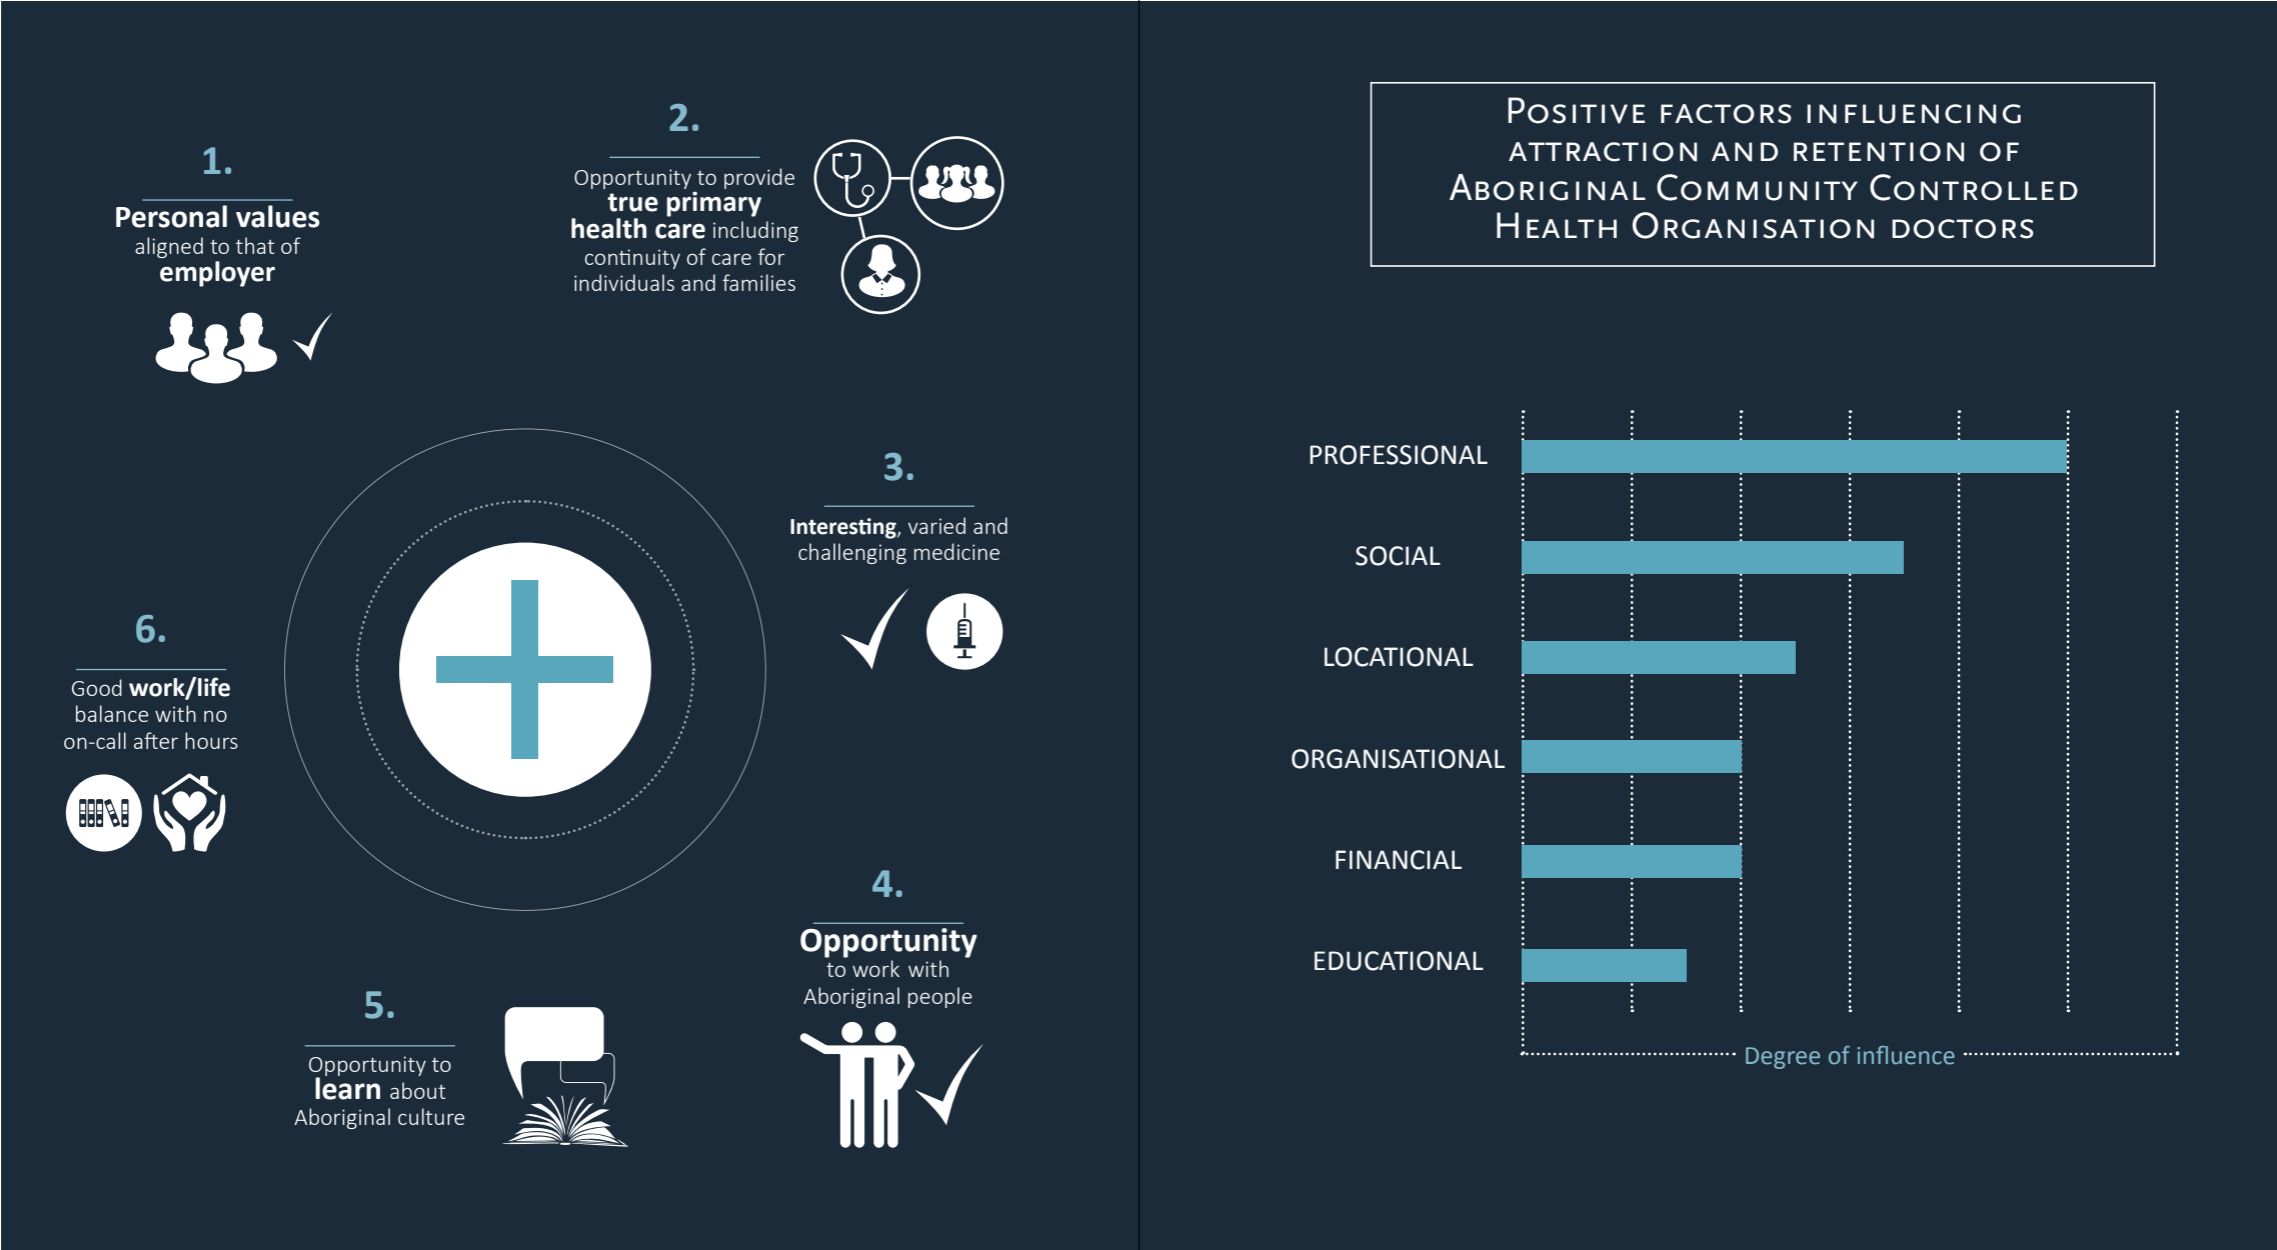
1.

Personal values aligned to that of employer

2.

Opportunity to provide true primary health care including continuity of care for individuals and families

3.

Interesting, varied and challenging medicine

4.

Opportunity to work with Aboriginal people

5.

Opportunity to learn about Aboriginal culture

6.

Good work/life balance with no on-call after hours

Positive factors influencing attraction and retention of Aboriginal Community Controlled Health Organisation doctors

PROFESSIONAL

SOCIAL

LOCATIONAL

ORGANISATIONAL

FINANCIAL

EDUCATIONAL

Degree of influence